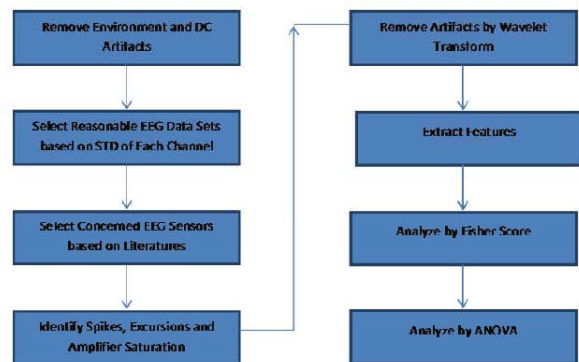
Remove Environment and DC Artifacts

Select Reasonable EEG Data Sets based on STD of Each Channel

Select Concerned EEG Sensors based on Literatures

Identify Spikes, Excursions and Amplifier Saturation

Remove Artifacts by Wavelet Transform

Extract Features

Analyze by Fisher Score

Analyze by ANOVA